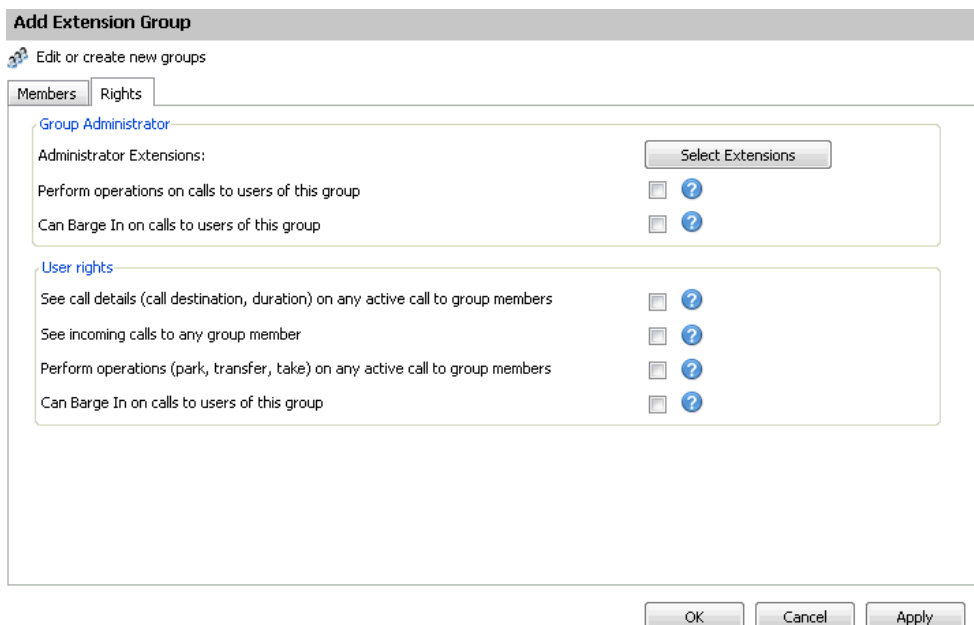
Add Extension Group

Edit or create new groups

Members | Rights

Group Administrator

Administrator Extensions: Select Extensions

Perform operations on calls to users of this group

Can Barge In on calls to users of this group

User rights

See call details (call destination, duration) on any active call to group members

See incoming calls to any group member

Perform operations (park, transfer, take) on any active call to group members

Can Barge In on calls to users of this group

OK Cancel Apply